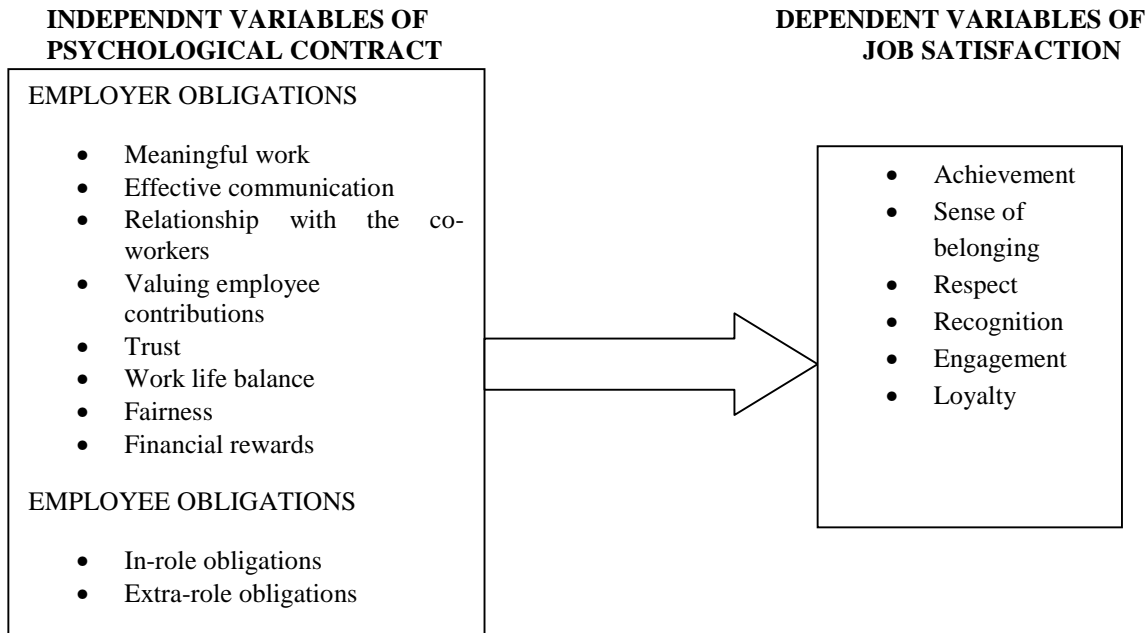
INDEPENDNT VARIABLES OF PSYCHOLOGICAL CONTRACT

DEPENDENT VARIABLES OF JOB SATISFACTION

EMPLOYER OBLIGATIONS

- Meaningful work
- Effective communication
- Relationship with the coworkers
- Valuing employee contributions
- Trust
- Work life balance
- Fairness
- Financial rewards

EMPLOYEE OBLIGATIONS

- In-role obligations
- Extra-role obligations

- Achievement
- Sense of belonging
- Respect
- Recognition
- Engagement
- Loyalty